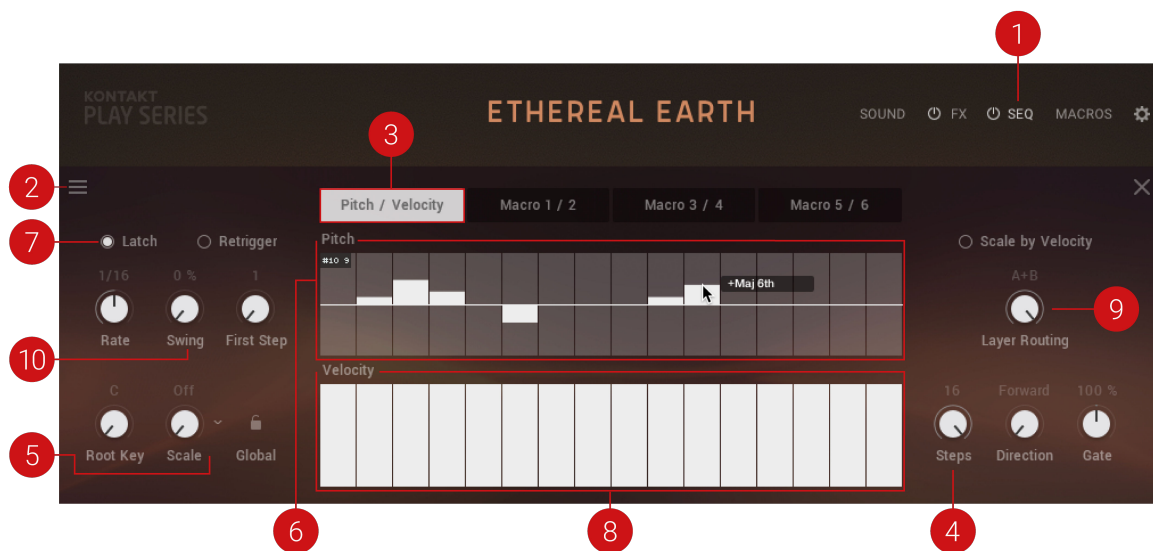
1

KONTAKT
PLAY SERIES

ETHEREAL EARTH

SOUND FX SEQ MACROS

3

2

Pitch / Velocity

Macro 1 / 2

Macro 3 / 4

Macro 5 / 6

7

Latch

Retrigger

Pitch

Scale by Velocity

1/16 0 % 1

#10 9

+Maj 6th

A+B

9

Rate Swing First Step

Layer Routing

10

Velocity

C Off

16 Forward 100 %

Root Key Scale Global

Steps Direction Gate

5

6

8

4